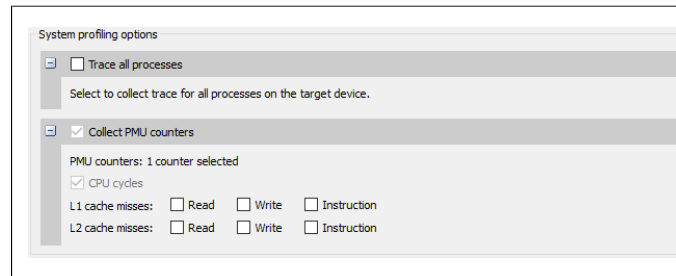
System profiling options

Trace all processes

Select to collect trace for all processes on the target device.

Collect PMU counters

PMU counters: 1 counter selected

CPU cycles

L1 cache misses: Read Write Instruction

L2 cache misses: Read Write Instruction